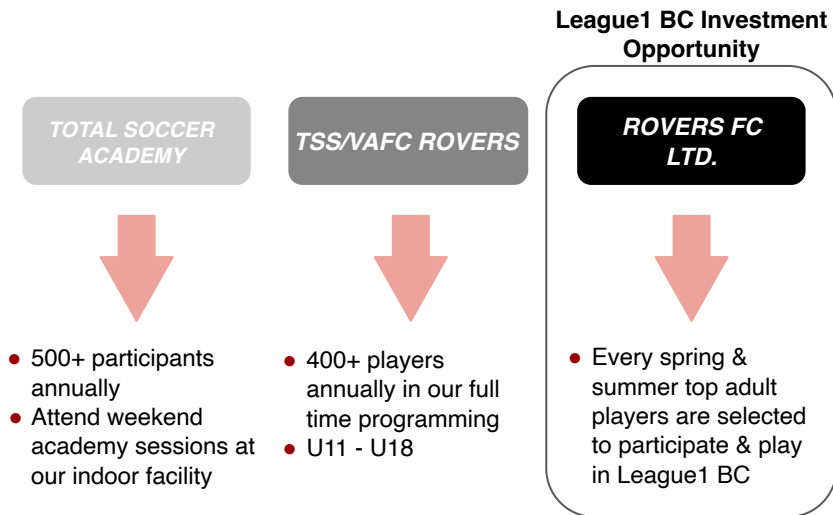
League1 BC Investment Opportunity

TOTAL SOCCER ACADEMY

- 500+ participants annually
- Attend weekend academy sessions at our indoor facility

TSS/VAFC ROVERS

- 400+ players annually in our full time programming
- U11 - U18

ROVERS FC LTD.

- Every spring & summer top adult players are selected to participate & play in League1 BC